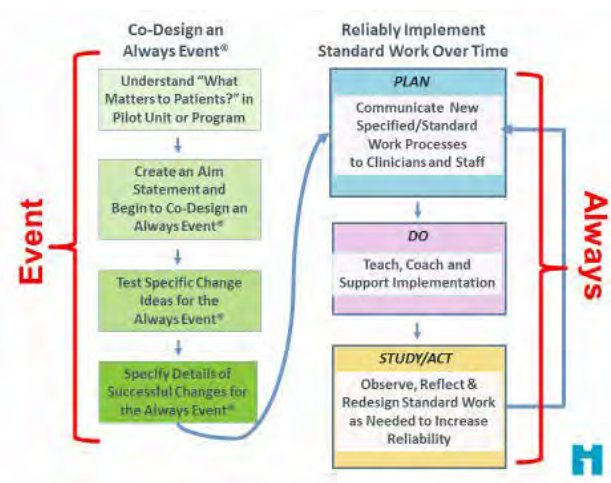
Co-Design an Always Event®

Understand "What Matters to Patients?" in Pilot Unit or Program

Create an Aim Statement and Begin to Co-Design an Always Event®

Test Specific Change Ideas for the Always Event®

Specify Details of Successful Changes for the Always Event®

Event

Reliably Implement Standard Work Over Time

PLAN

Communicate New Specified/Standard Work Processes to Clinicians and Staff

DO

Teach, Coach and Support Implementation

STUDY/ACT

Observe, Reflect & Redesign Standard Work as Needed to Increase Reliability

Always